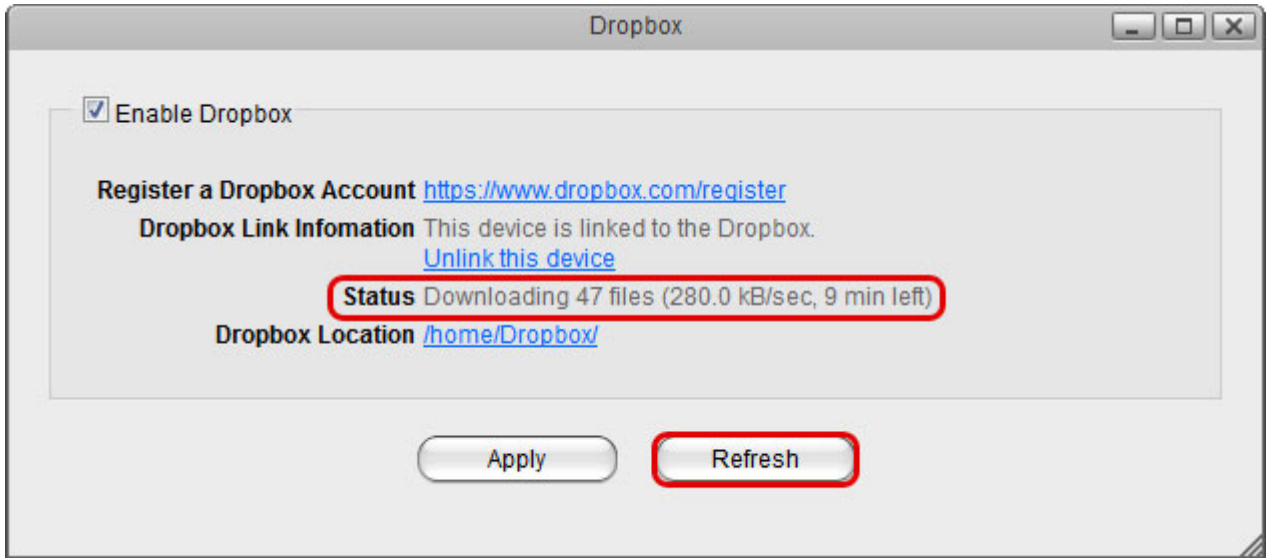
Dropbox

Enable Dropbox

Register a Dropbox Account https://www.dropbox.com/register

Dropbox Link Infomation This device is linked to the Dropbox.
Unlink this device

Status Downloading 47 files (280.0 kB/sec, 9 min left)

Dropbox Location /home/Dropbox/

Apply

Refresh